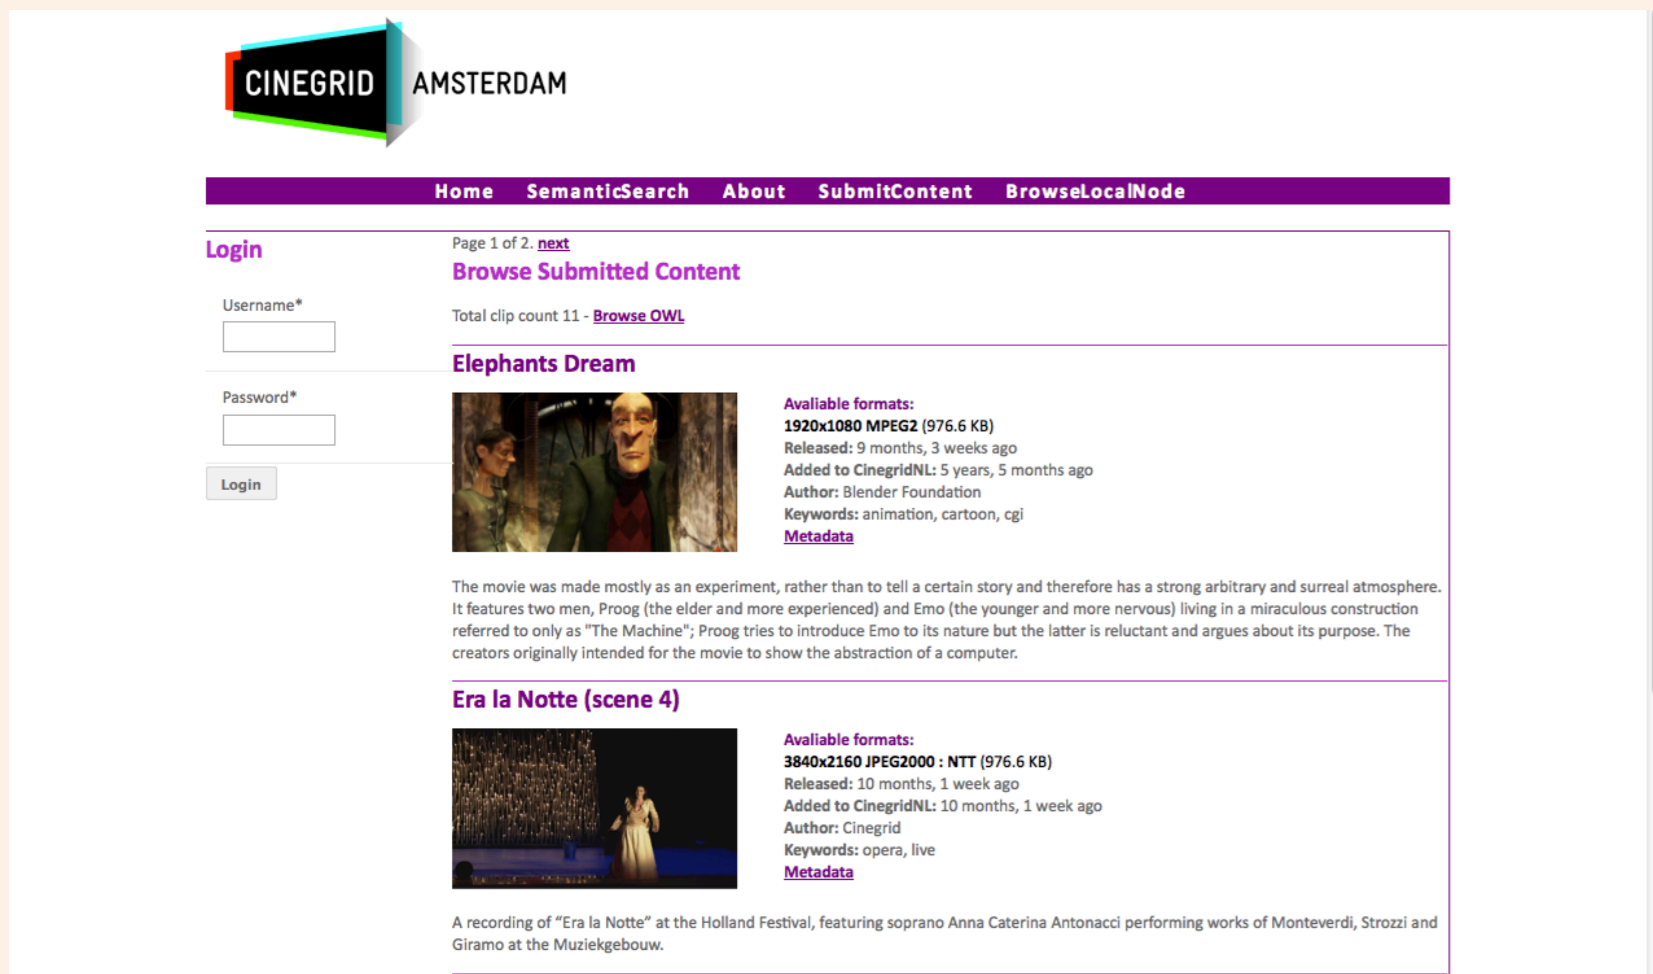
CINEGRID AMSTERDAM

Home SemanticSearch About SubmitContent BrowseLocalNode

Login

Username*

Password*

Login

Page 1 of 2. next

Browse Submitted Content

Total clip count 11 - Browse OWL

Elephants Dream

Avaliable formats:
1920x1080 MPEG2 (976.6 KB)
Released: 9 months, 3 weeks ago
Added to CinegridNL: 5 years, 5 months ago
Author: Blender Foundation
Keywords: animation, cartoon, cgi
Metadata

The movie was made mostly as an experiment, rather than to tell a certain story and therefore has a strong arbitrary and surreal atmosphere. It features two men, Proog (the elder and more experienced) and Emo (the younger and more nervous) living in a miraculous construction referred to only as "The Machine"; Proog tries to introduce Emo to its nature but the latter is reluctant and argues about its purpose. The creators originally intended for the movie to show the abstraction of a computer.

Era la Notte (scene 4)

Avaliable formats:
3840x2160 JPEG2000 : NTT (976.6 KB)
Released: 10 months, 1 week ago
Added to CinegridNL: 10 months, 1 week ago
Author: Cinegrid
Keywords: opera, live
Metadata

A recording of “Era la Notte” at the Holland Festival, featuring soprano Anna Caterina Antonacci performing works of Monteverdi, Strozzi and Giramo at the Muziekgebouw.